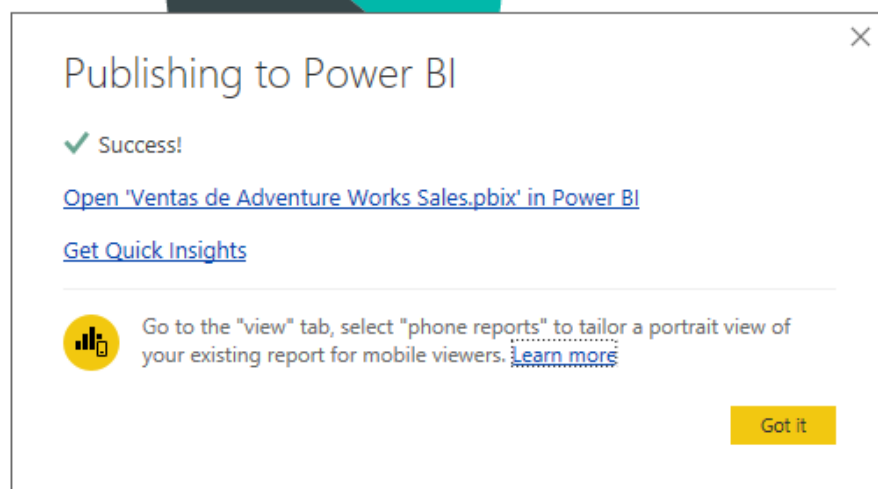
Publishing to Power BI

Success!

Open 'Ventas de Adventure Works Sales.pbix' in Power BI

Get Quick Insights

Go to the "view" tab, select "phone reports" to tailor a portrait view of your existing report for mobile viewers. Learn more

Got it